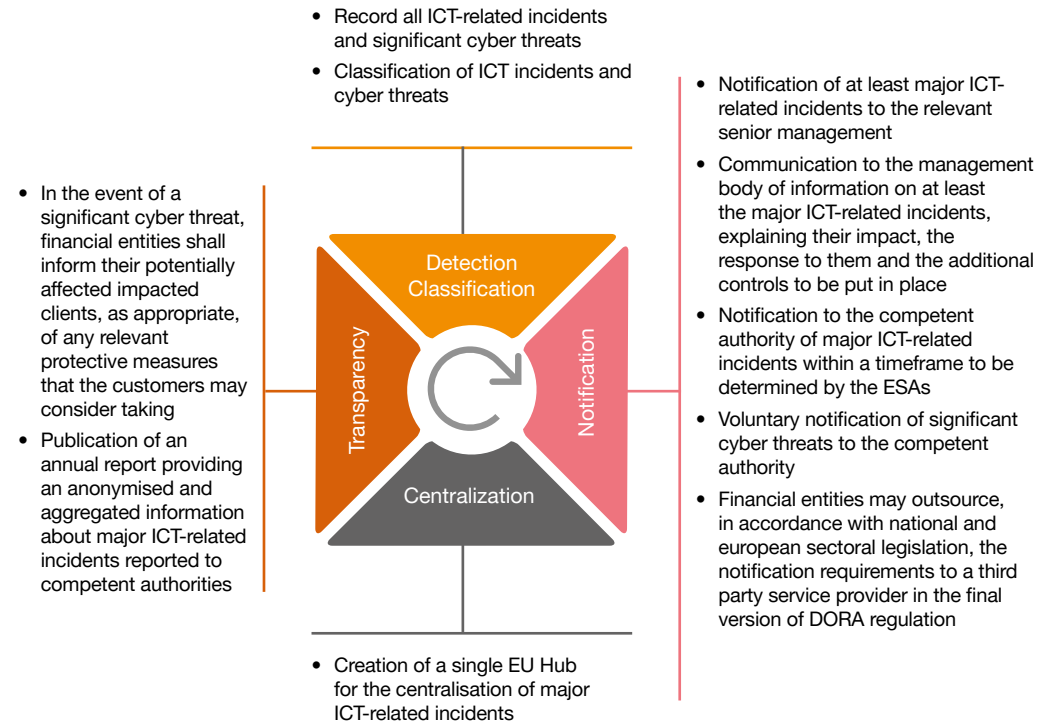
• Record all ICT-related incidents and significant cyber threats
• Classification of ICT incidents and cyber threats

• In the event of a significant cyber threat, financial entities shall inform their potentially affected impacted clients, as appropriate, of any relevant protective measures that the customers may consider taking
• Publication of an annual report providing an anonymised and aggregated information about major ICT-related incidents reported to competent authorities

Detection Classification

Transparency

Notification

Centralization

• Notification of at least major ICT-related incidents to the relevant senior management
• Communication to the management body of information on at least the major ICT-related incidents, explaining their impact, the response to them and the additional controls to be put in place
• Notification to the competent authority of major ICT-related incidents within a timeframe to be determined by the ESAs
• Voluntary notification of significant cyber threats to the competent authority
• Financial entities may outsource, in accordance with national and european sectoral legislation, the notification requirements to a third party service provider in the final version of DORA regulation

• Creation of a single EU Hub for the centralisation of major ICT-related incidents